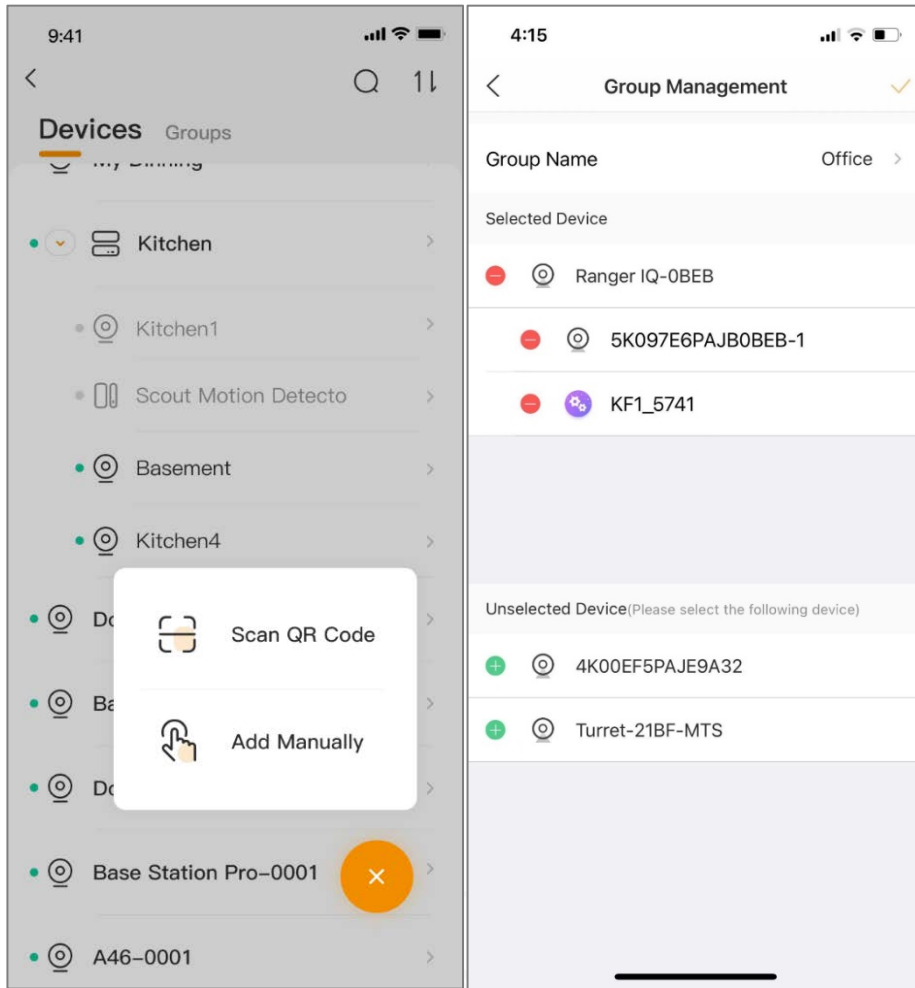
9:41

Devices Groups

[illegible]

Kitchen

Kitchen1

Scout Motion Detecto

Basement

Kitchen4

Do

Ba

Do

Scan QR Code

Add Manually

Base Station Pro-0001

A46-0001

4:15

Group Management

Group Name Office

Selected Device

Ranger IQ-0BEB

5K097E6PAJB0BEB-1

KF1_5741

Unselected Device(Please select the following device)

4K00EF5PAJE9A32

Turret-21BF-MTS